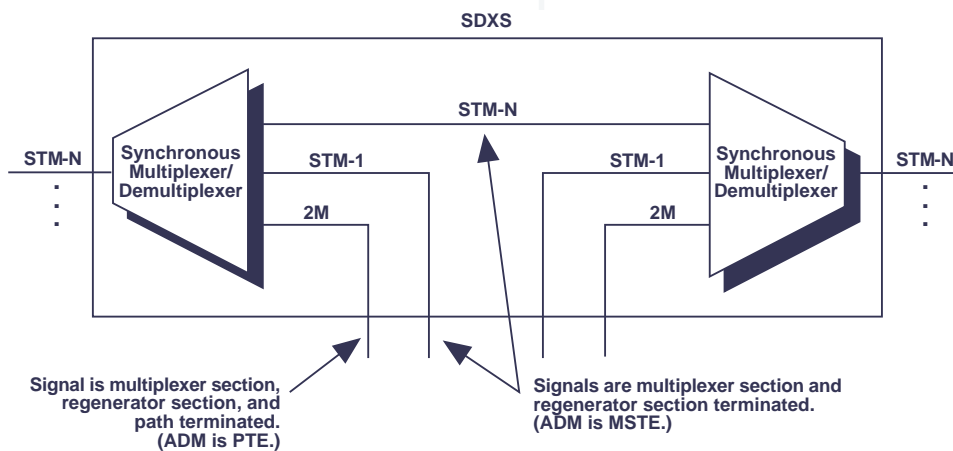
SDXS

STM-N

STM-N

Synchronous Multiplexer/ Demultiplexer

STM-1

2M

STM-1

2M

Synchronous Multiplexer/ Demultiplexer

STM-N

Signal is multiplexer section, regenerator section, and path terminated. (ADM is PTE.)

Signals are multiplexer section and regenerator section terminated. (ADM is MSTE.)